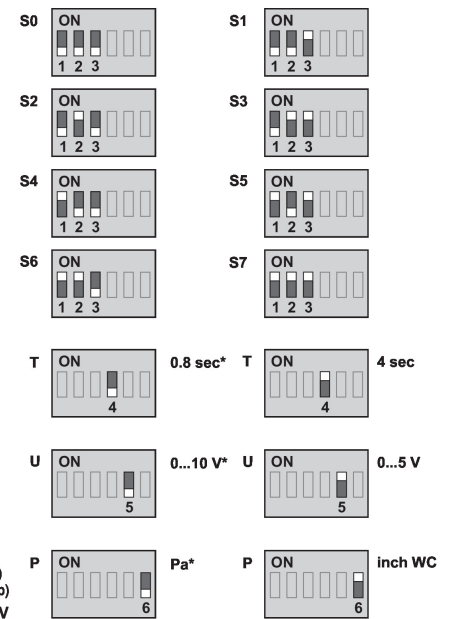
S0 ON 1 2 3

S1 ON 1 2 3

S2 ON 1 2 3

S3 ON 1 2 3

S4 ON 1 2 3

S5 ON 1 2 3

S6 ON 1 2 3

S7 ON 1 2 3

T ON 4 0.8 sec*

T ON 4 4 sec

U ON 5 0...10 V*

U ON 5 0...5 V

P ON 6 Pa*

P ON 6 inch WC

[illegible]
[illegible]
V